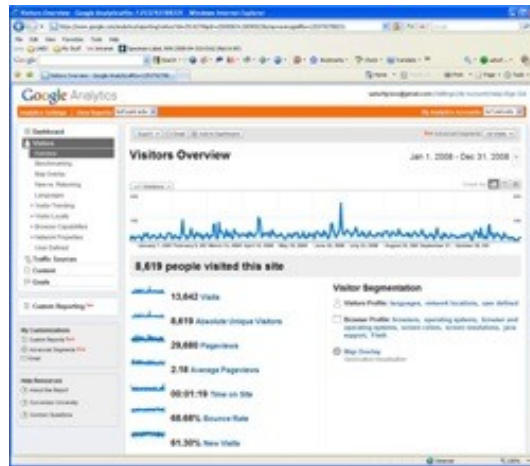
Visitors Overview - Google Analytics - Windows Internet Explorer

Google Analytics

Dashboard
Visitors
Traffic Sources
Content
Goals
Custom Reporting

Visitors Overview

Jan 1, 2008 - Dec 31, 2008

8,619 people visited this site

13,642 Visits
8,619 Absolute Unique Visitors
29,680 Pageviews
2.18 Average Pageviews
00:01:19 Time on Site
68.68% Bounce Rate
61.30% New Visits

Visitor Segmentation

Visitors Profile: languages, network locations, user defined

Browser Profile: browsers, operating systems, browser and operating systems, screen colors, screen resolutions, java support, Flash

Map Overlay